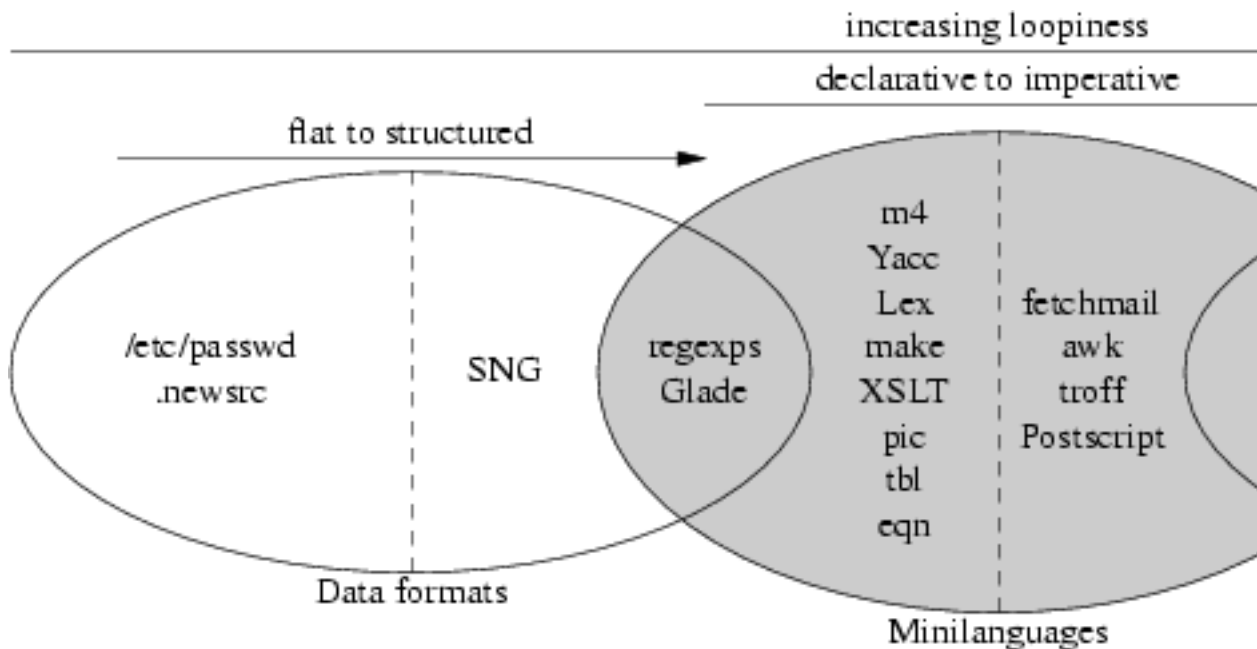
increasing loopiness

declarative to imperative

flat to structured

/etc/passwd
.newsrc

SNG

regexps
Glade

m4
Yacc
Lex
make
XSLT
pic
tbl
eqn

fetchmail
awk
troff
Postscript

Data formats

Minilanguages